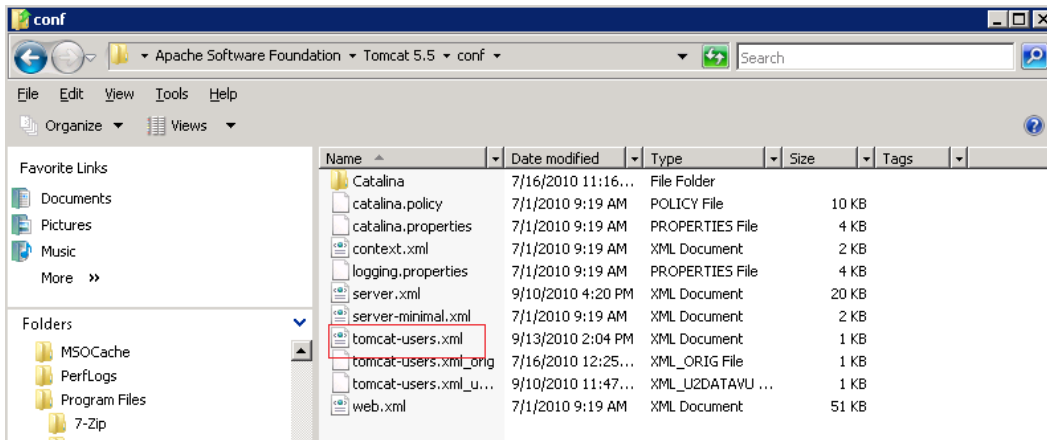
conf

Apache Software Foundation ▸ Tomcat 5.5 ▸ conf ▸

Search

File Edit View Tools Help

Organize Views

Favorite Links
Documents
Pictures
Music
More »

Folders
MSOCache
PerfLogs
Program Files
7-Zip

| Name | Date modified | Type | Size | Tags |
|---|---|---|---|---|
| Catalina | 7/16/2010 11:16... | File Folder | | |
| catalina.policy | 7/1/2010 9:19 AM | POLICY File | 10 KB | |
| catalina.properties | 7/1/2010 9:19 AM | PROPERTIES File | 4 KB | |
| context.xml | 7/1/2010 9:19 AM | XML Document | 2 KB | |
| logging.properties | 7/1/2010 9:19 AM | PROPERTIES File | 4 KB | |
| server.xml | 9/10/2010 4:20 PM | XML Document | 20 KB | |
| server-minimal.xml | 7/1/2010 9:19 AM | XML Document | 2 KB | |
| tomcat-users.xml | 9/13/2010 2:04 PM | XML Document | 1 KB | |
| tomcat-users.xml_orig | 7/16/2010 12:25... | XML_ORIG File | 1 KB | |
| tomcat-users.xml_u... | 9/10/2010 11:47... | XML_U2DATAVU ... | 1 KB | |
| web.xml | 7/1/2010 9:19 AM | XML Document | 51 KB | |